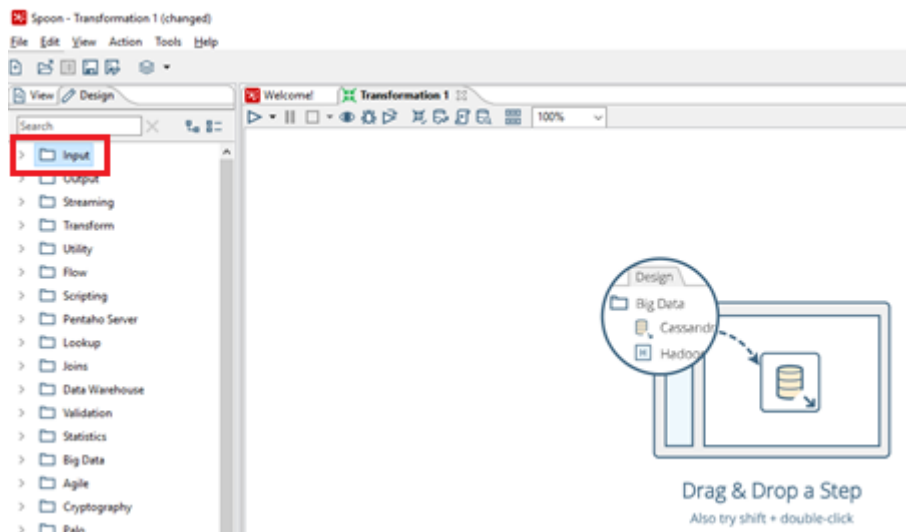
Spoon - Transformation 1 (changed)

File Edit View Action Tools Help

View Design

Search

Input
Output
Streaming
Transform
Utility
Flow
Scripting
Pentaho Server
Lookup
Joins
Data Warehouse
Validation
Statistics
Big Data
Agile
Cryptography
Palo

Welcome!
Transformation 1

100%

Design
Big Data
Cassandr
Hadoo

Drag & Drop a Step
Also try shift + double-click